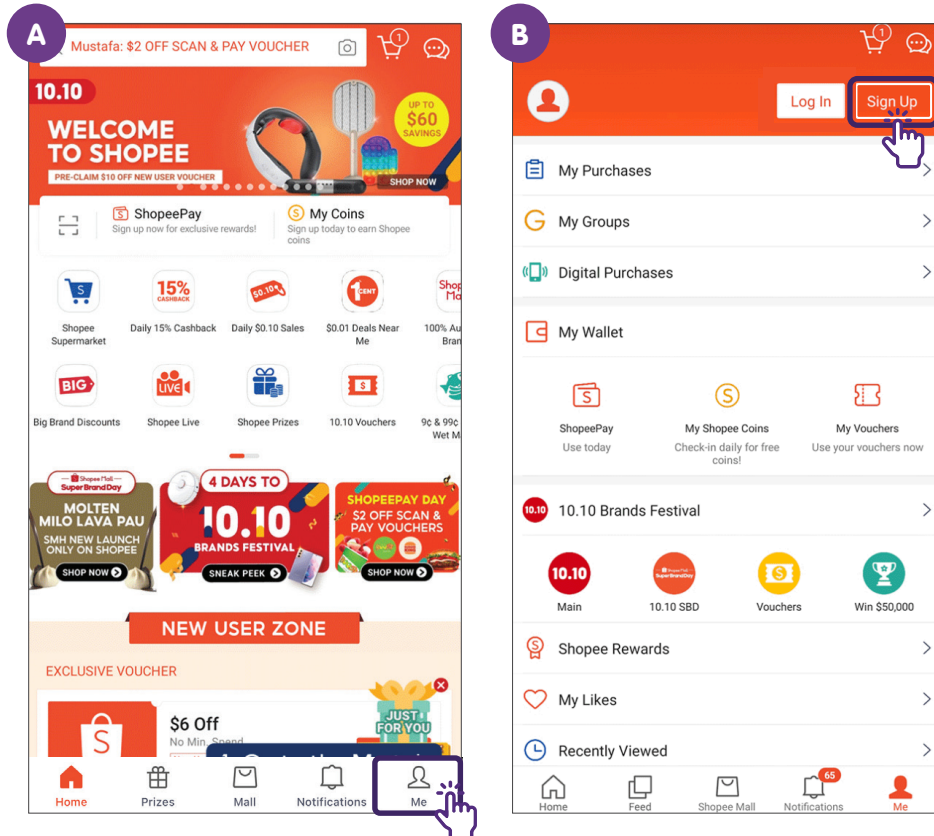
A

Mustafa: $2 OFF SCAN & PAY VOUCHER

1

10.10

WELCOME TO SHOPEE

PRE-CLAIM $10 OFF NEW USER VOUCHER

UP TO $60 SAVINGS

SHOP NOW

ShopeePay
Sign up now for exclusive rewards!

My Coins
Sign up today to earn Shopee coins

Shopee Supermarket

15% CASHBACK
Daily 15% Cashback

$0.10
Daily $0.10 Sales

1 CENT
$0.01 Deals Near Me

100% Au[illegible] Bran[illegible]

BIG
Big Brand Discounts

LIVE
Shopee Live

Shopee Prizes

10.10 Vouchers

9¢ & 99¢ Wet M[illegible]

Shopee Mall Super Brand Day

MOLTEN MILO LAVA PAU

SMH NEW LAUNCH ONLY ON SHOPEE

SHOP NOW

4 DAYS TO

10.10

BRANDS FESTIVAL

SNEAK PEEK

SHOPEEPAY DAY

$2 OFF SCAN & PAY VOUCHERS

SHOP NOW

NEW USER ZONE

EXCLUSIVE VOUCHER

$6 Off

No Min. Spend

JUST FOR YOU

Home

Prizes

Mall

Notifications

Me

B

1

Log In

Sign Up

My Purchases

My Groups

Digital Purchases

My Wallet

ShopeePay
Use today

My Shopee Coins
Check-in daily for free coins!

My Vouchers
Use your vouchers now

10.10

10.10 Brands Festival

10.10
Main

10.10 SBD

Vouchers

Win $50,000

Shopee Rewards

My Likes

Recently Viewed

Home

Feed

Shopee Mall

65

Notifications

Me